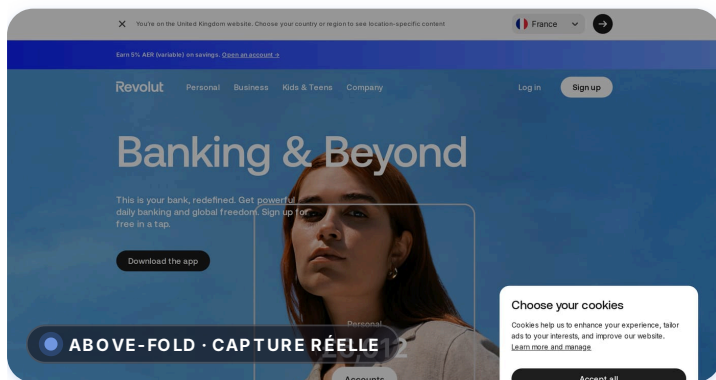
× You're on the United Kingdom website. Choose your country or region to see location-specific content

France

Earn 5% AER (variable) on savings. Open an account →

Revolut Personal Business Kids & Teens Company

Log in Sign up

Banking & Beyond

This is your bank, redefined. Get powerful daily banking and global freedom. Sign up for free in a tap.

Download the app

Personal

Accounts

ABOVE-FOLD · CAPTURE RÉELLE

Choose your cookies

Cookies help us to enhance your experience, tailor ads to your interests, and improve our website. Learn more and manage

Accept all